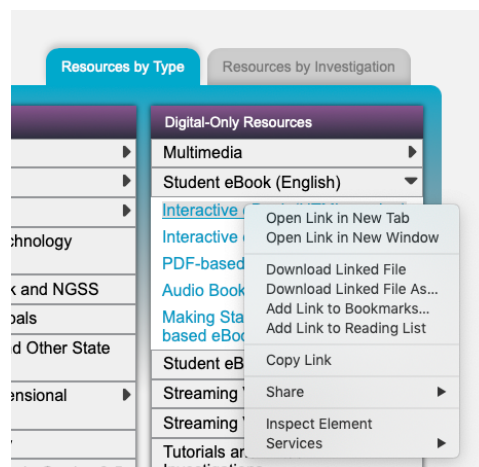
Resources by Type
Resources by Investigation

chnology
k and NGSS
oals
d Other State
ensional

Digital-Only Resources
Multimedia
Student eBook (English)
Interactive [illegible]
Interactive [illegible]
PDF-based
Audio Book
Making Sta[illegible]
based eBoo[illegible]
Student eB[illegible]
Streaming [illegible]
Streaming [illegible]
Tutorials a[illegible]

Open Link in New Tab
Open Link in New Window
Download Linked File
Download Linked File As...
Add Link to Bookmarks...
Add Link to Reading List
Copy Link
Share
Inspect Element
Services